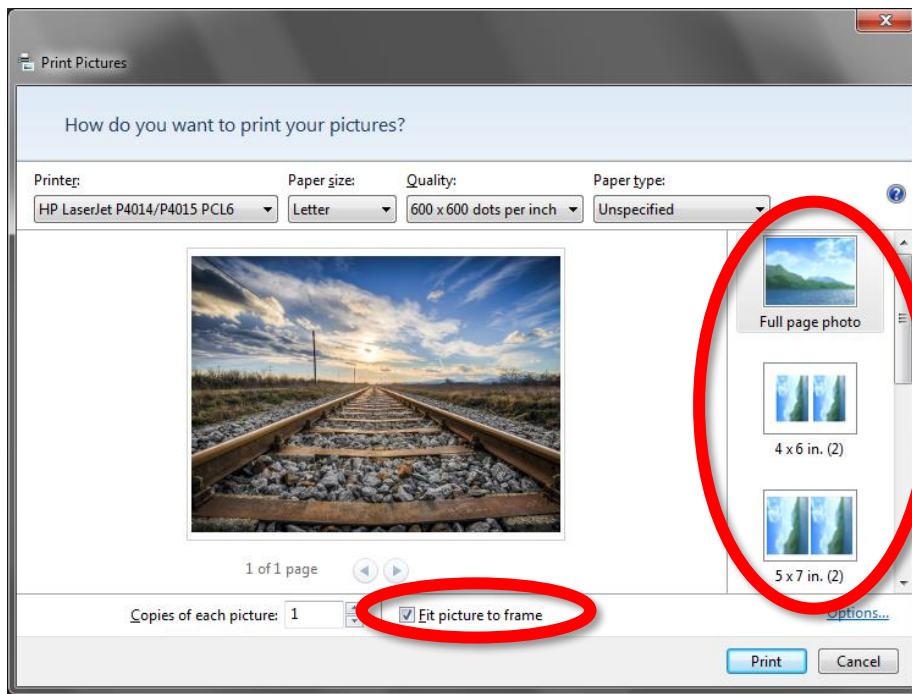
Print Pictures

How do you want to print your pictures?

Printer:
HP LaserJet P4014/P4015 PCL6

Paper size:
Letter

Quality:
600 x 600 dots per inch

Paper type:
Unspecified

Full page photo

4 x 6 in. (2)

5 x 7 in. (2)

1 of 1 page

Copies of each picture: 1

Fit picture to frame

Options...

Print

Cancel